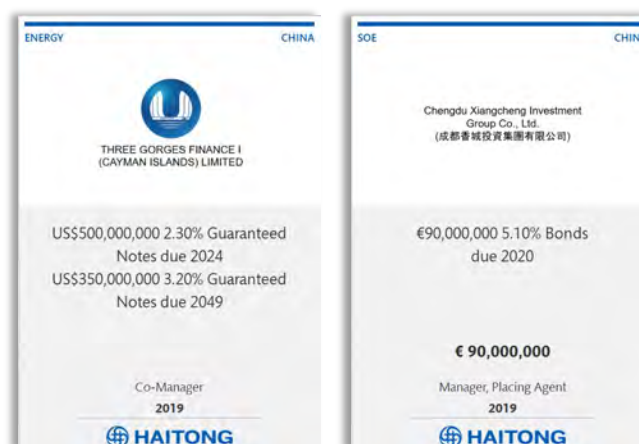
ENERGY

CHINA

THREE GORGES FINANCE I (CAYMAN ISLANDS) LIMITED

US$500,000,000 2.30% Guaranteed Notes due 2024
US$350,000,000 3.20% Guaranteed Notes due 2049

Co-Manager
2019
HAITONG

SOE

CHINA

Chengdu Xiangcheng Investment Group Co., Ltd.
(成都香城投資集團有限公司)

€90,000,000 5.10% Bonds due 2020

€ 90,000,000

Manager, Placing Agent
2019
HAITONG